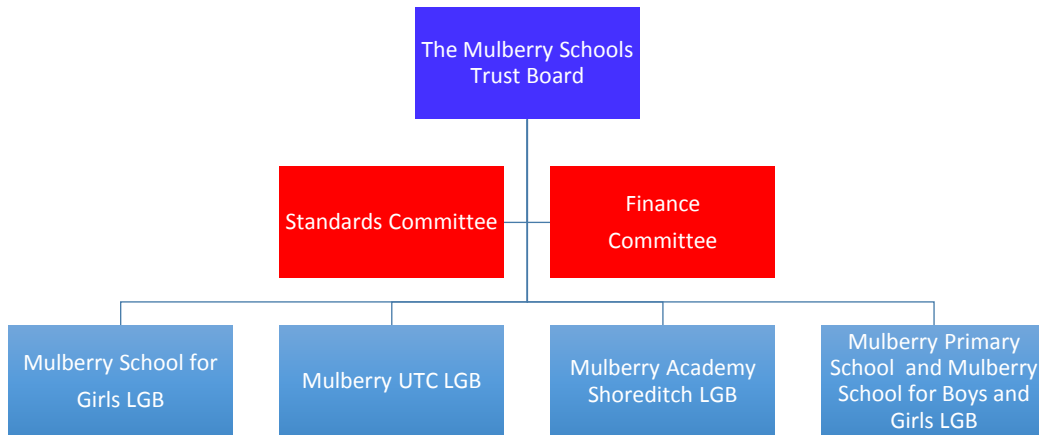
The Mulberry Schools Trust Board

Standards Committee

Finance Committee

Mulberry School for Girls LGB

Mulberry UTC LGB

Mulberry Academy Shoreditch LGB

Mulberry Primary School and Mulberry School for Boys and Girls LGB